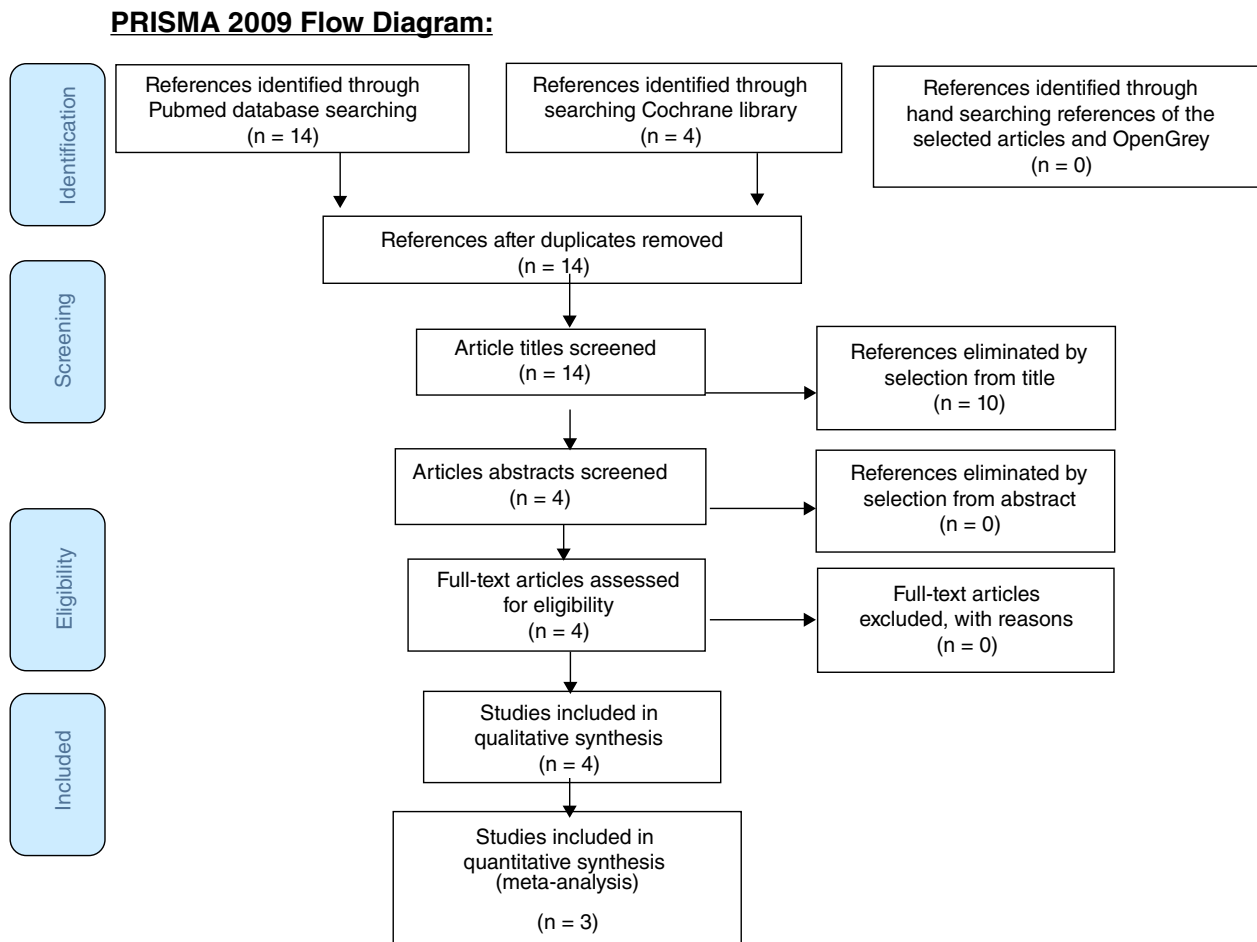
PRISMA 2009 Flow Diagram:

Identification

References identified through Pubmed database searching
(n = 14)

References identified through searching Cochrane library
(n = 4)

References identified through hand searching references of the selected articles and OpenGrey
(n = 0)

References after duplicates removed
(n = 14)

Screening

Article titles screened
(n = 14)

References eliminated by selection from title
(n = 10)

Articles abstracts screened
(n = 4)

References eliminated by selection from abstract
(n = 0)

Eligibility

Full-text articles assessed for eligibility
(n = 4)

Full-text articles excluded, with reasons
(n = 0)

Included

Studies included in qualitative synthesis
(n = 4)

Studies included in quantitative synthesis (meta-analysis)

(n = 3)